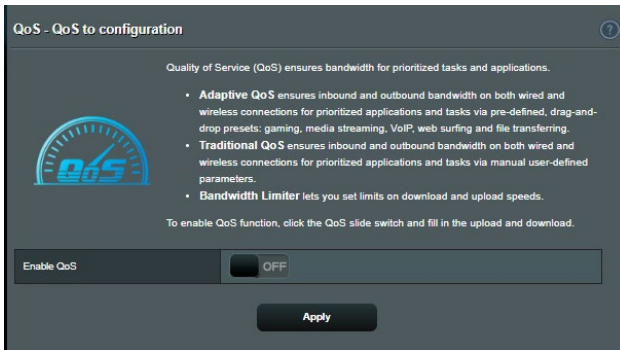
QoS - QoS to configuration

?

QoS

Quality of Service (QoS) ensures bandwidth for prioritized tasks and applications.

• Adaptive QoS ensures inbound and outbound bandwidth on both wired and wireless connections for prioritized applications and tasks via pre-defined, drag-and-drop presets: gaming, media streaming, VoIP, web surfing and file transferring.
• Traditional QoS ensures inbound and outbound bandwidth on both wired and wireless connections for prioritized applications and tasks via manual user-defined parameters.
• Bandwidth Limiter lets you set limits on download and upload speeds.

To enable QoS function, click the QoS slide switch and fill in the upload and download.

Enable QoS

OFF

Apply